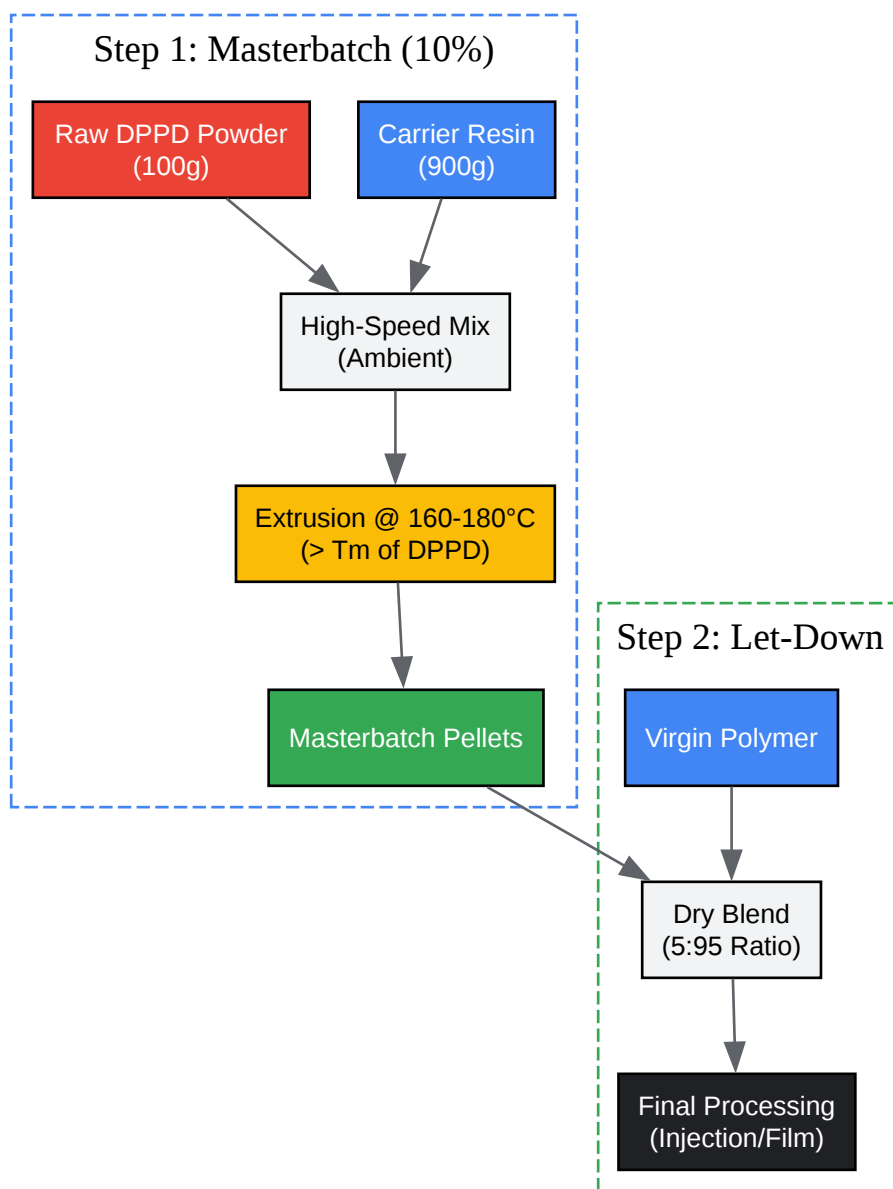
Step 1: Masterbatch (10%)

Raw DPPD Powder (100g)

Carrier Resin (900g)

High-Speed Mix (Ambient)

Extrusion @ 160-180°C (> Tm of DPPD)

Masterbatch Pellets

Step 2: Let-Down

Virgin Polymer

Dry Blend (5:95 Ratio)

Final Processing (Injection/Film)